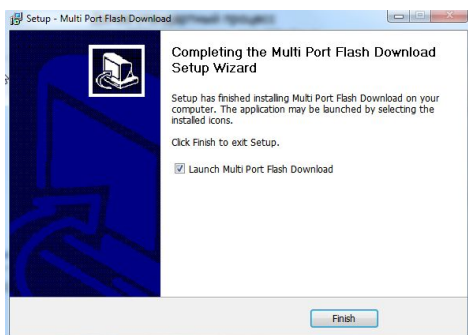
Setup - Multi Port Flash Download

Completing the Multi Port Flash Download Setup Wizard

Setup has finished installing Multi Port Flash Download on your computer. The application may be launched by selecting the installed icons.

Click Finish to exit Setup.

Launch Multi Port Flash Download

Finish